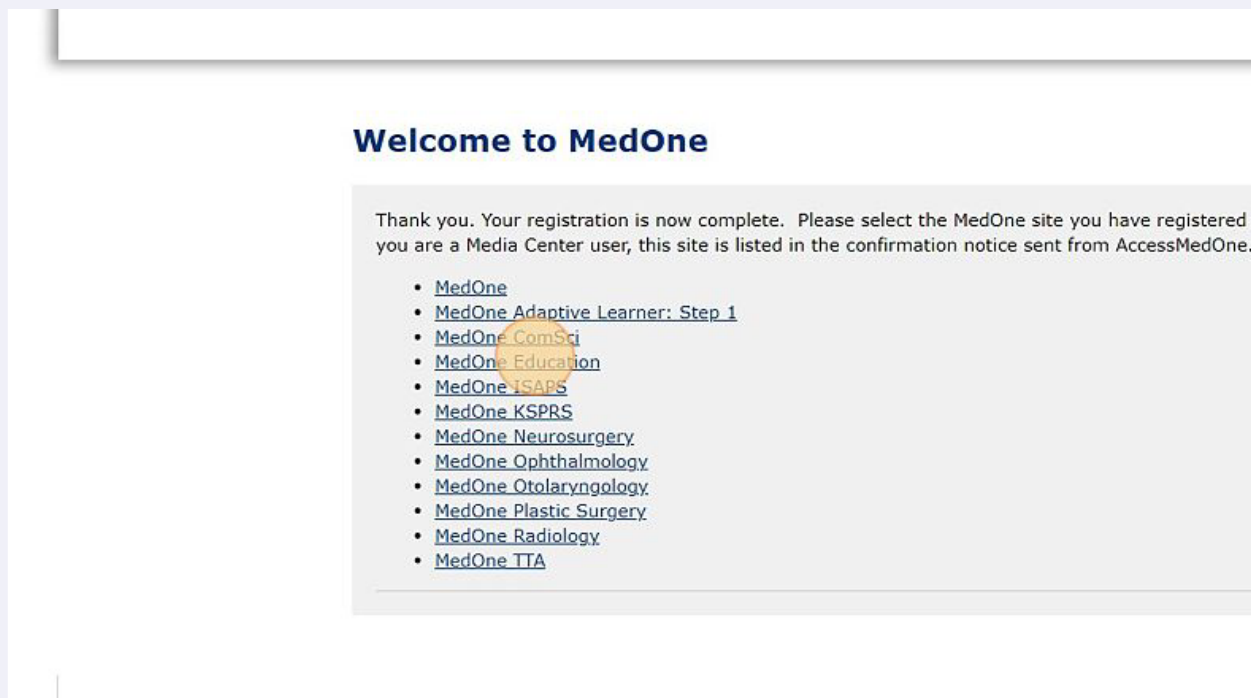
Welcome to MedOne

Thank you. Your registration is now complete. Please select the MedOne site you have registered you are a Media Center user, this site is listed in the confirmation notice sent from AccessMedOne.

- MedOne
- MedOne Adaptive Learner: Step 1
- MedOne ComSci
- MedOne Education
- MedOne ISAPS
- MedOne KSPRS
- MedOne Neurosurgery
- MedOne Ophthalmology
- MedOne Otolaryngology
- MedOne Plastic Surgery
- MedOne Radiology
- MedOne TTA